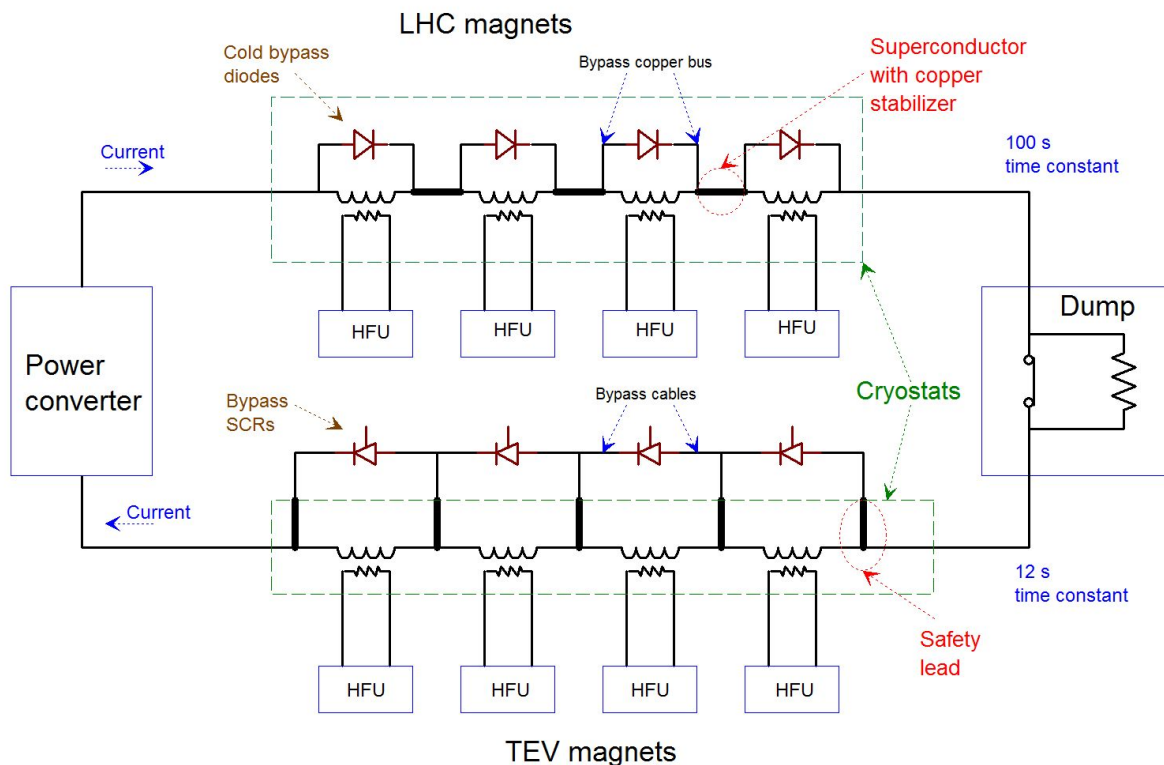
LHC magnets

Cold bypass diodes

Bypass copper bus

Superconductor with copper stabilizer

Current

100 s time constant

HFU

HFU

HFU

HFU

Dump

Power converter

Cryostats

Bypass SCRs

Bypass cables

Current

12 s time constant

Safety lead

HFU

HFU

HFU

HFU

TEV magnets